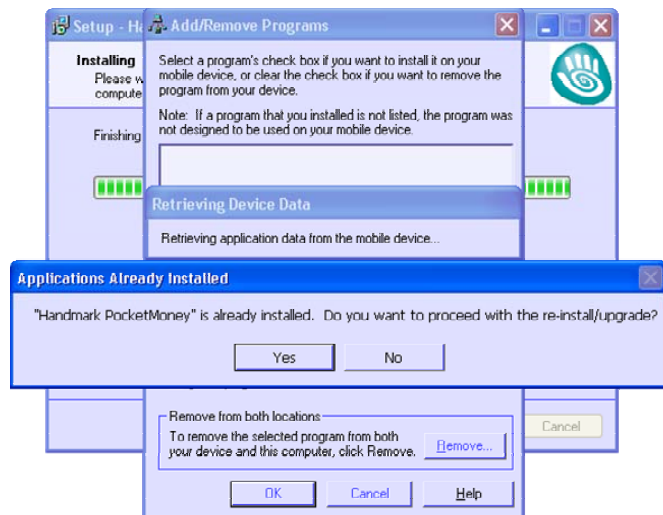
Setup - H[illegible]

Installing
Please w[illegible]
compute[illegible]

Finishing

Add/Remove Programs

Select a program's check box if you want to install it on your mobile device, or clear the check box if you want to remove the program from your device.

Note: If a program that you installed is not listed, the program was not designed to be used on your mobile device.

Retrieving Device Data

Retrieving application data from the mobile device...

Applications Already Installed

"Handmark PocketMoney" is already installed. Do you want to proceed with the re-install/upgrade?

Yes

No

Remove from both locations

To remove the selected program from both your device and this computer, click Remove.

Remove...

Cancel

OK

Cancel

Help